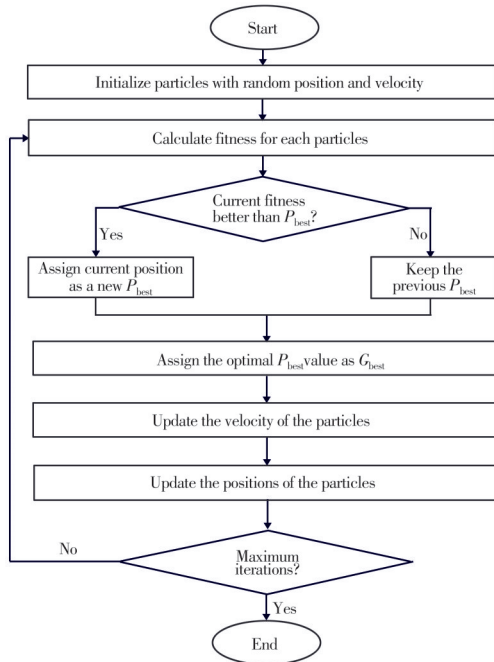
Start

Initialize particles with random position and velocity

Calculate fitness for each particles

Current fitness better than $P_{\text{best}}$?

Yes

No

Assign current position as a new $P_{\text{best}}$

Keep the previous $P_{\text{best}}$

Assign the optimal $P_{\text{best}}$ value as $G_{\text{best}}$

Update the velocity of the particles

Update the positions of the particles

No

Maximum iterations?

Yes

End